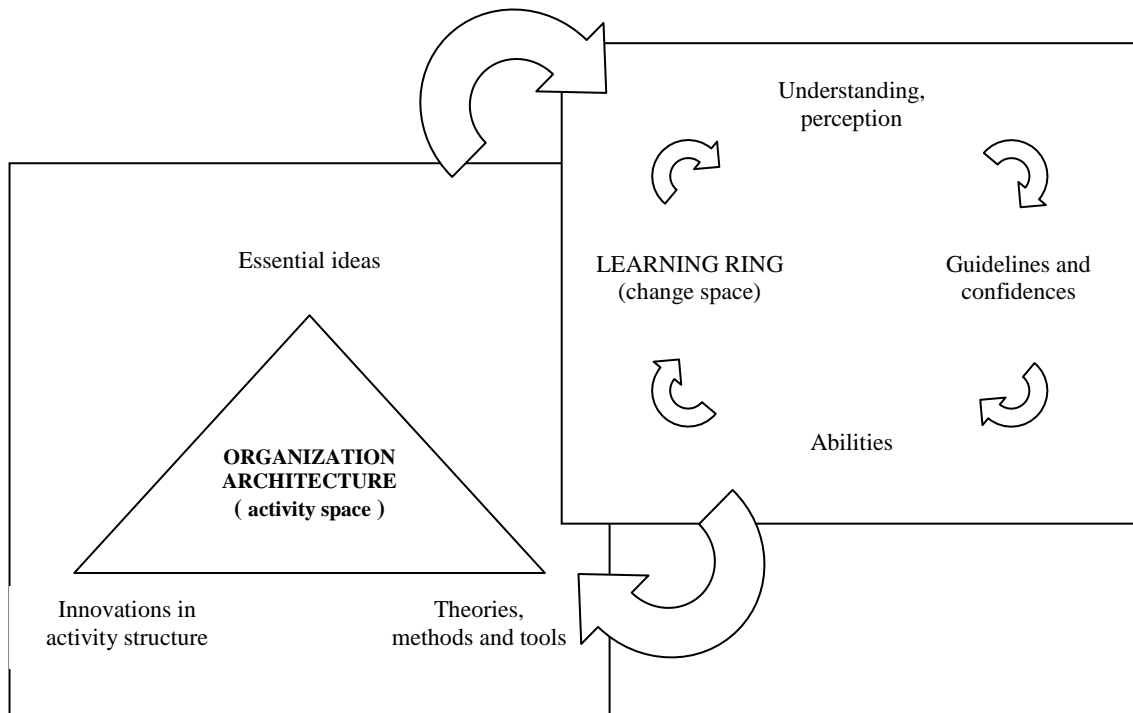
Understanding, perception

LEARNING RING (change space)

Guidelines and confidences

Abilities

Essential ideas

ORGANIZATION ARCHITECTURE ( activity space )

Innovations in activity structure

Theories, methods and tools